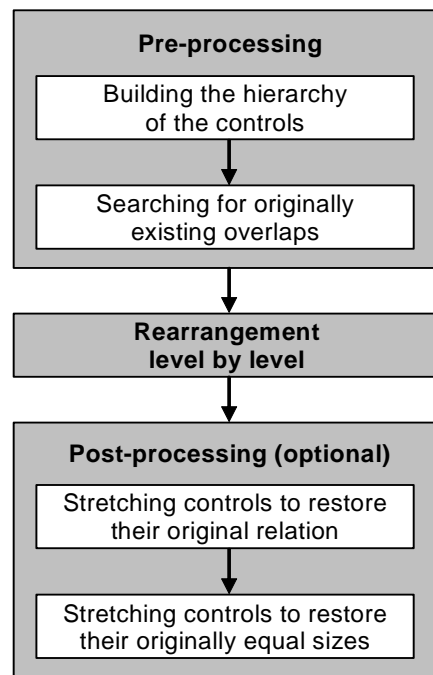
Pre-processing

Building the hierarchy of the controls

Searching for originally existing overlaps

Rearrangement level by level

Post-processing (optional)

Stretching controls to restore their original relation

Stretching controls to restore their originally equal sizes